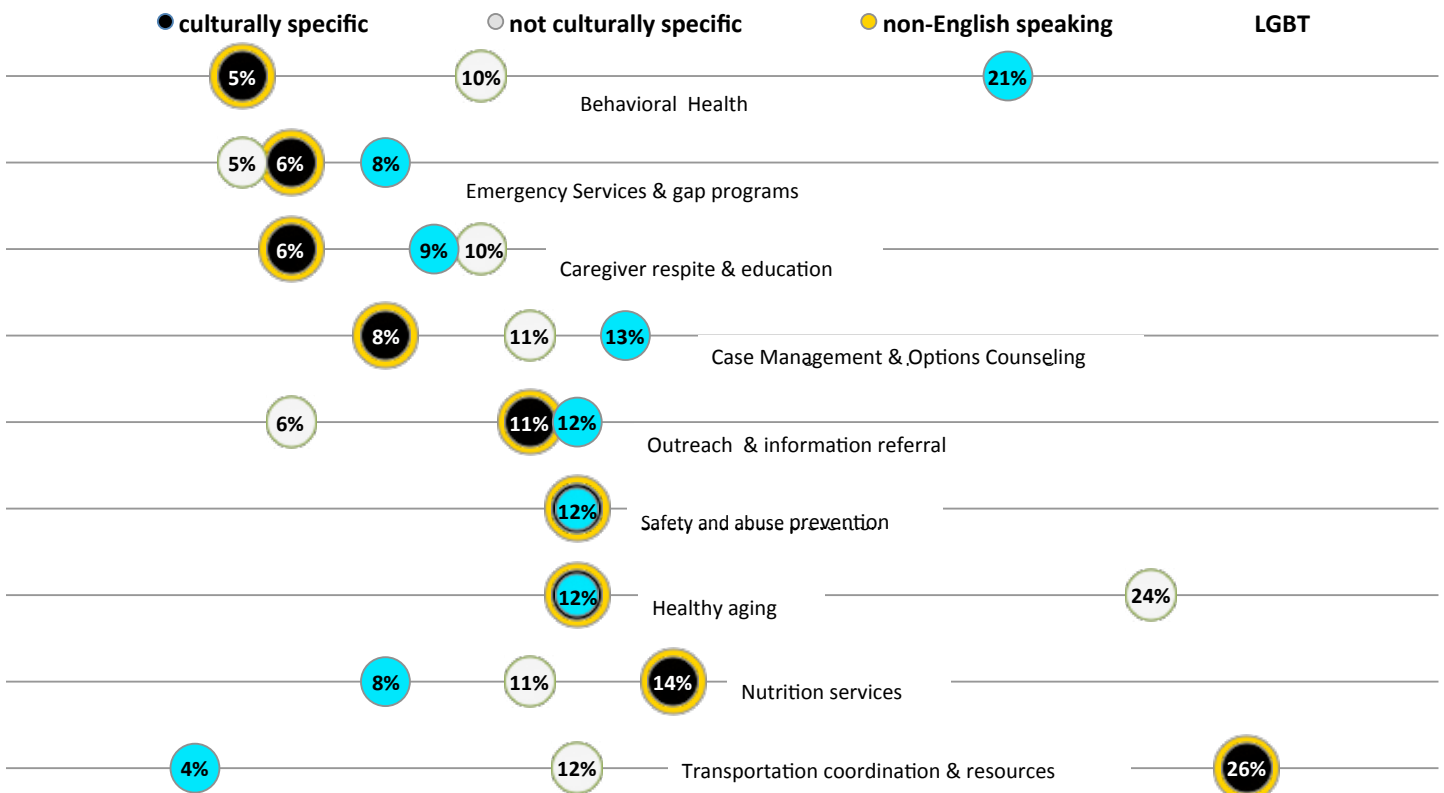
culturally specific
not culturally specific
non-English speaking
LGBT

5%
10%
21%
Behavioral Health

5%
6%
8%
Emergency Services & gap programs

6%
9%
10%
Caregiver respite & education

8%
11%
13%
Case Management & Options Counseling

6%
11%
12%
Outreach & information referral

12%
Safety and abuse prevention

12%
Healthy aging
24%

8%
11%
14%
Nutrition services

4%
12%
Transportation coordination & resources
26%